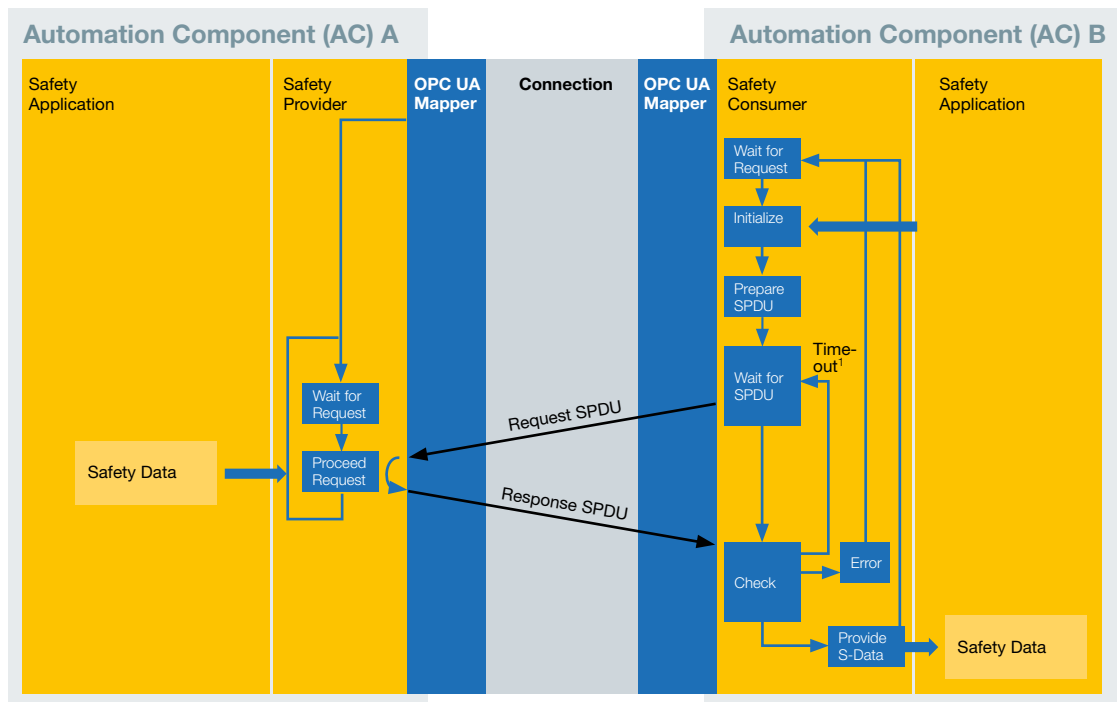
Automation Component (AC) A

Automation Component (AC) B

Safety Application

Safety Provider

OPC UA Mapper

Connection

OPC UA Mapper

Safety Consumer

Safety Application

Wait for Request

Initialize

Prepare SPDU

Time-out$^1$

Wait for SPDU

Wait for Request

Request SPDU

Safety Data

Proceed Request

Response SPDU

Check

Error

Provide S-Data

Safety Data